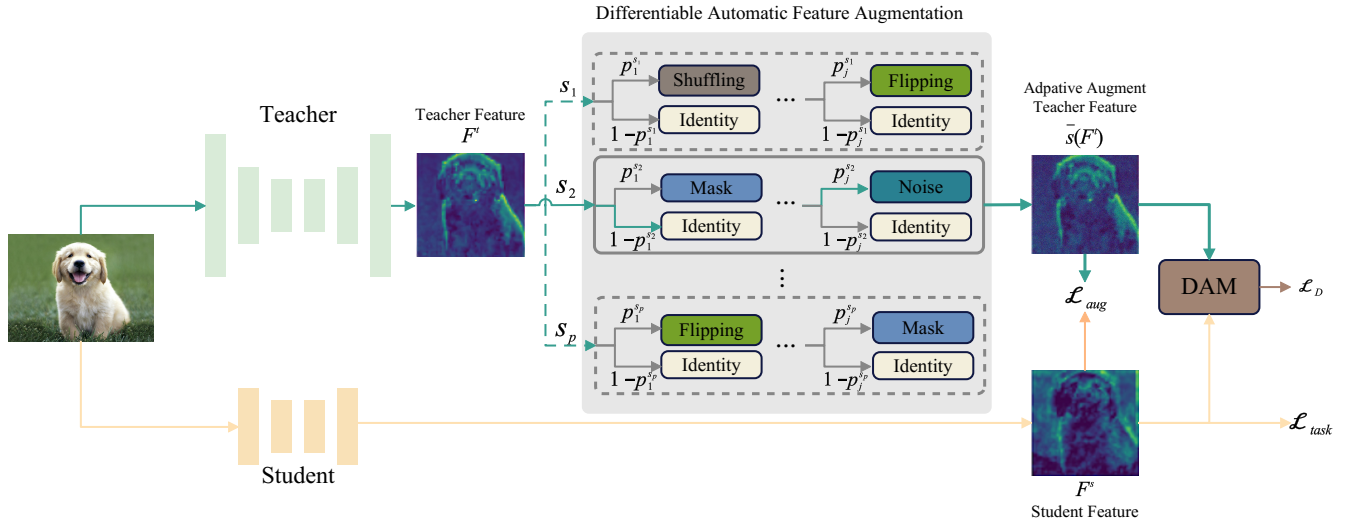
Differentiable Automatic Feature Augmentation

Teacher

Teacher Feature $F^t$

$s_1$

$p_1^{s_1}$ Shuffling

$1-p_1^{s_1}$ Identity

...

$p_j^{s_1}$ Flipping

$1-p_j^{s_1}$ Identity

$s_2$

$p_1^{s_2}$ Mask

$1-p_1^{s_2}$ Identity

...

$p_j^{s_2}$ Noise

$1-p_j^{s_2}$ Identity

$s_p$

$p_1^{s_p}$ Flipping

$1-p_1^{s_p}$ Identity

...

$p_j^{s_p}$ Mask

$1-p_j^{s_p}$ Identity

Adpative Augment Teacher Feature $\bar{s}(F^t)$

$\mathcal{L}_{aug}$

DAM

$\mathcal{L}_D$

Student

$\mathcal{L}_{task}$

$F^s$
Student Feature